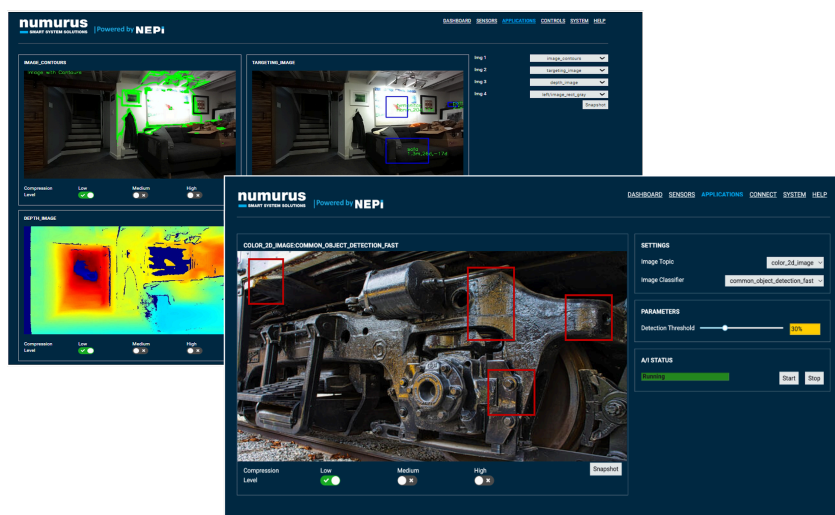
numurus
SMART SYSTEM SOLUTIONS
Powered by NEPI

DASHBOARD SENSORS APPLICATIONS CONTROLS SYSTEM HELP

IMAGE_CONTOURS
Image with Contours

TARGETING_IMAGE

Img 1 image_contours
Img 2 targeting_image
Img 3 depth_image
Img 4 left/image_rect_gray
Snapshot

Compression Level Low Medium High

DEPTH_IMAGE

Compression Level Low Medium High

numurus
SMART SYSTEM SOLUTIONS
Powered by NEPI

DASHBOARD SENSORS APPLICATIONS CONNECT SYSTEM HELP

COLOR_2D_IMAGE:COMMON_OBJECT_DETECTION_FAST

SETTINGS
Image Topic color_2d_image
Image Classifier common_object_detection_fast

PARAMETERS
Detection Threshold 30%

A/I STATUS
Running
Start Stop

Compression Level Low Medium High
Snapshot